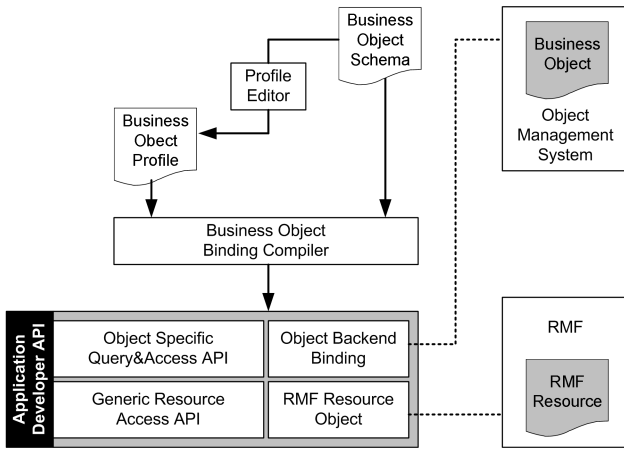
Business Object Schema

Profile Editor

Business Obect Profile

Business Object

Object Management System

Business Object Binding Compiler

Application Developer API

Object Specific Query&Access API

Object Backend Binding

Generic Resource Access API

RMF Resource Object

RMF

RMF Resource